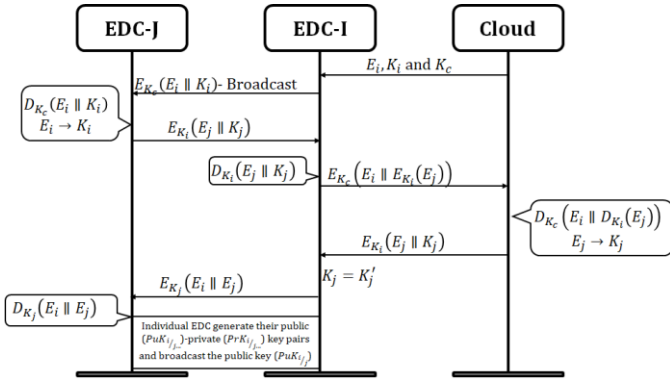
EDC-J

EDC-I

Cloud

$E_i, K_i$ and $K_c$

$E_{K_c}(E_i \parallel K_i)$- Broadcast

$D_{K_c}(E_i \parallel K_i)$
$E_i \to K_i$

$E_{K_i}(E_j \parallel K_j)$

$D_{K_i}(E_j \parallel K_j)$

$E_{K_c}(E_i \parallel E_{K_i}(E_j))$

$D_{K_c}(E_i \parallel D_{K_i}(E_j))$
$E_j \to K_j$

$E_{K_i}(E_j \parallel K_j)$

$K_j = K_j'$

$E_{K_j}(E_i \parallel E_j)$

$D_{K_j}(E_i \parallel E_j)$

Individual EDC generate their public ($PuK_{i/j}$)-private ($PrK_{i/j}$) key pairs and broadcast the public key ($PuK_{i/j}$)